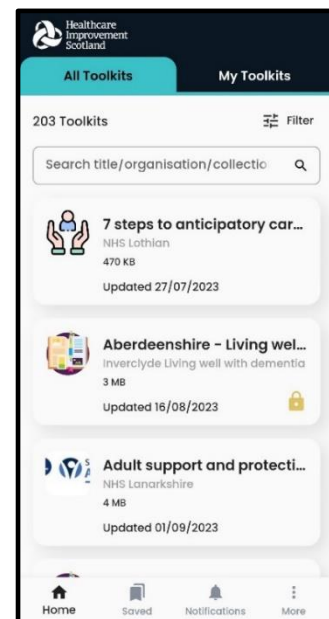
Healthcare Improvement Scotland

All Toolkits

My Toolkits

203 Toolkits

Filter

Search title/organisation/collectio

7 steps to anticipatory car...

NHS Lothian

470 KB

Updated 27/07/2023

Aberdeenshire - Living wel...

Inverclyde Living well with dementia

3 MB

Updated 16/08/2023

Adult support and protecti...

NHS Lanarkshire

4 MB

Updated 01/09/2023

Home

Saved

Notifications

More